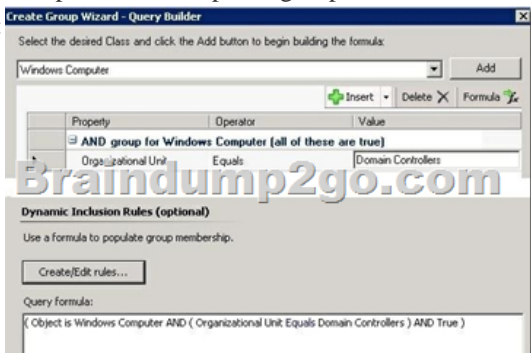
Create Group Wizard - Query Builder

Select the desired Class and click the Add button to begin building the formula:

Windows Computer

Add

Insert Delete Formula

| Property | Operator | Value |
|---|---|---|
| AND group for Windows Computer [all of these are true] | | |
| Organizational Unit | Equals | Domain Controllers |

Braindump2go.com

Dynamic Inclusion Rules (optional)

Use a formula to populate group membership.

Create/Edit rules...

Query formula:

( Object is Windows Computer AND ( Organizational Unit Equals Domain Controllers ) AND True )